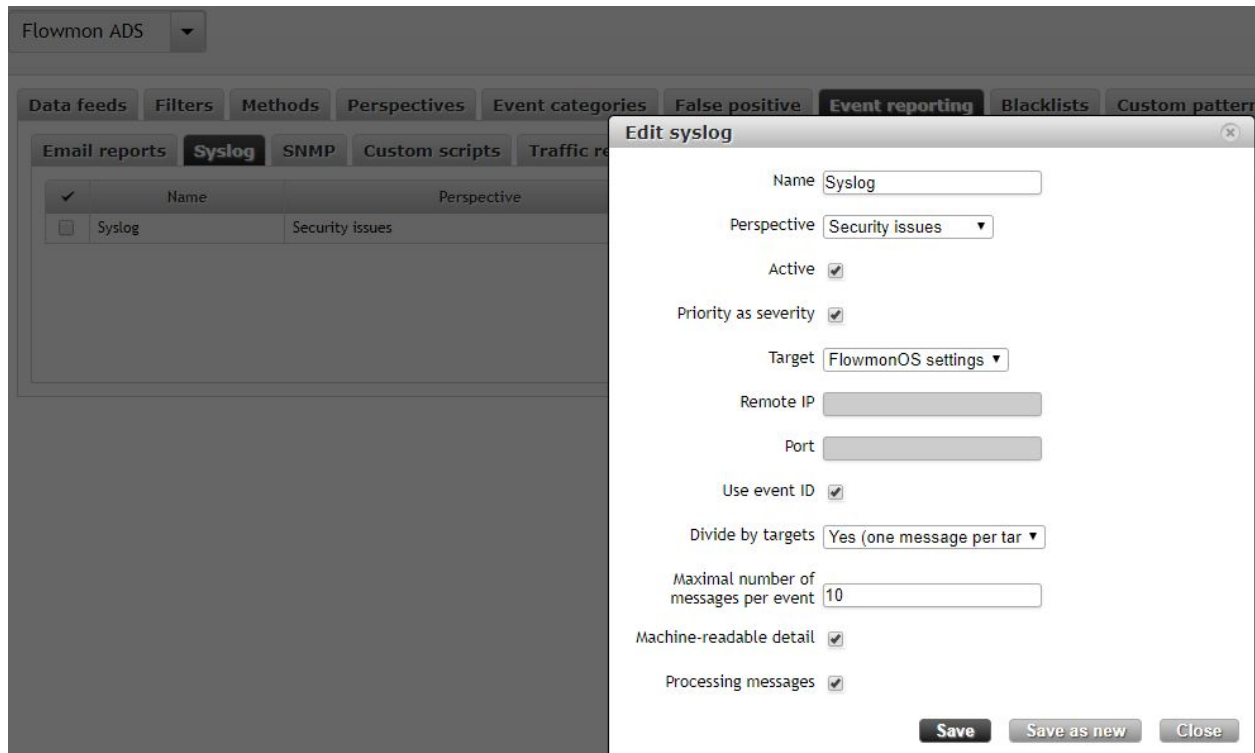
Flowmon ADS

Data feeds | Filters | Methods | Perspectives | Event categories | False positive | Event reporting | Blacklists | Custom pattern

Email reports | Syslog | SNMP | Custom scripts | Traffic re

| ✓ | Name | Perspective |
|---|---|---|
| | Syslog | Security issues |

Edit syslog

Name Syslog

Perspective Security issues

Active

Priority as severity

Target FlowmonOS settings

Remote IP

Port

Use event ID

Divide by targets Yes (one message per tar

Maximal number of messages per event 10

Machine-readable detail

Processing messages

Save | Save as new | Close